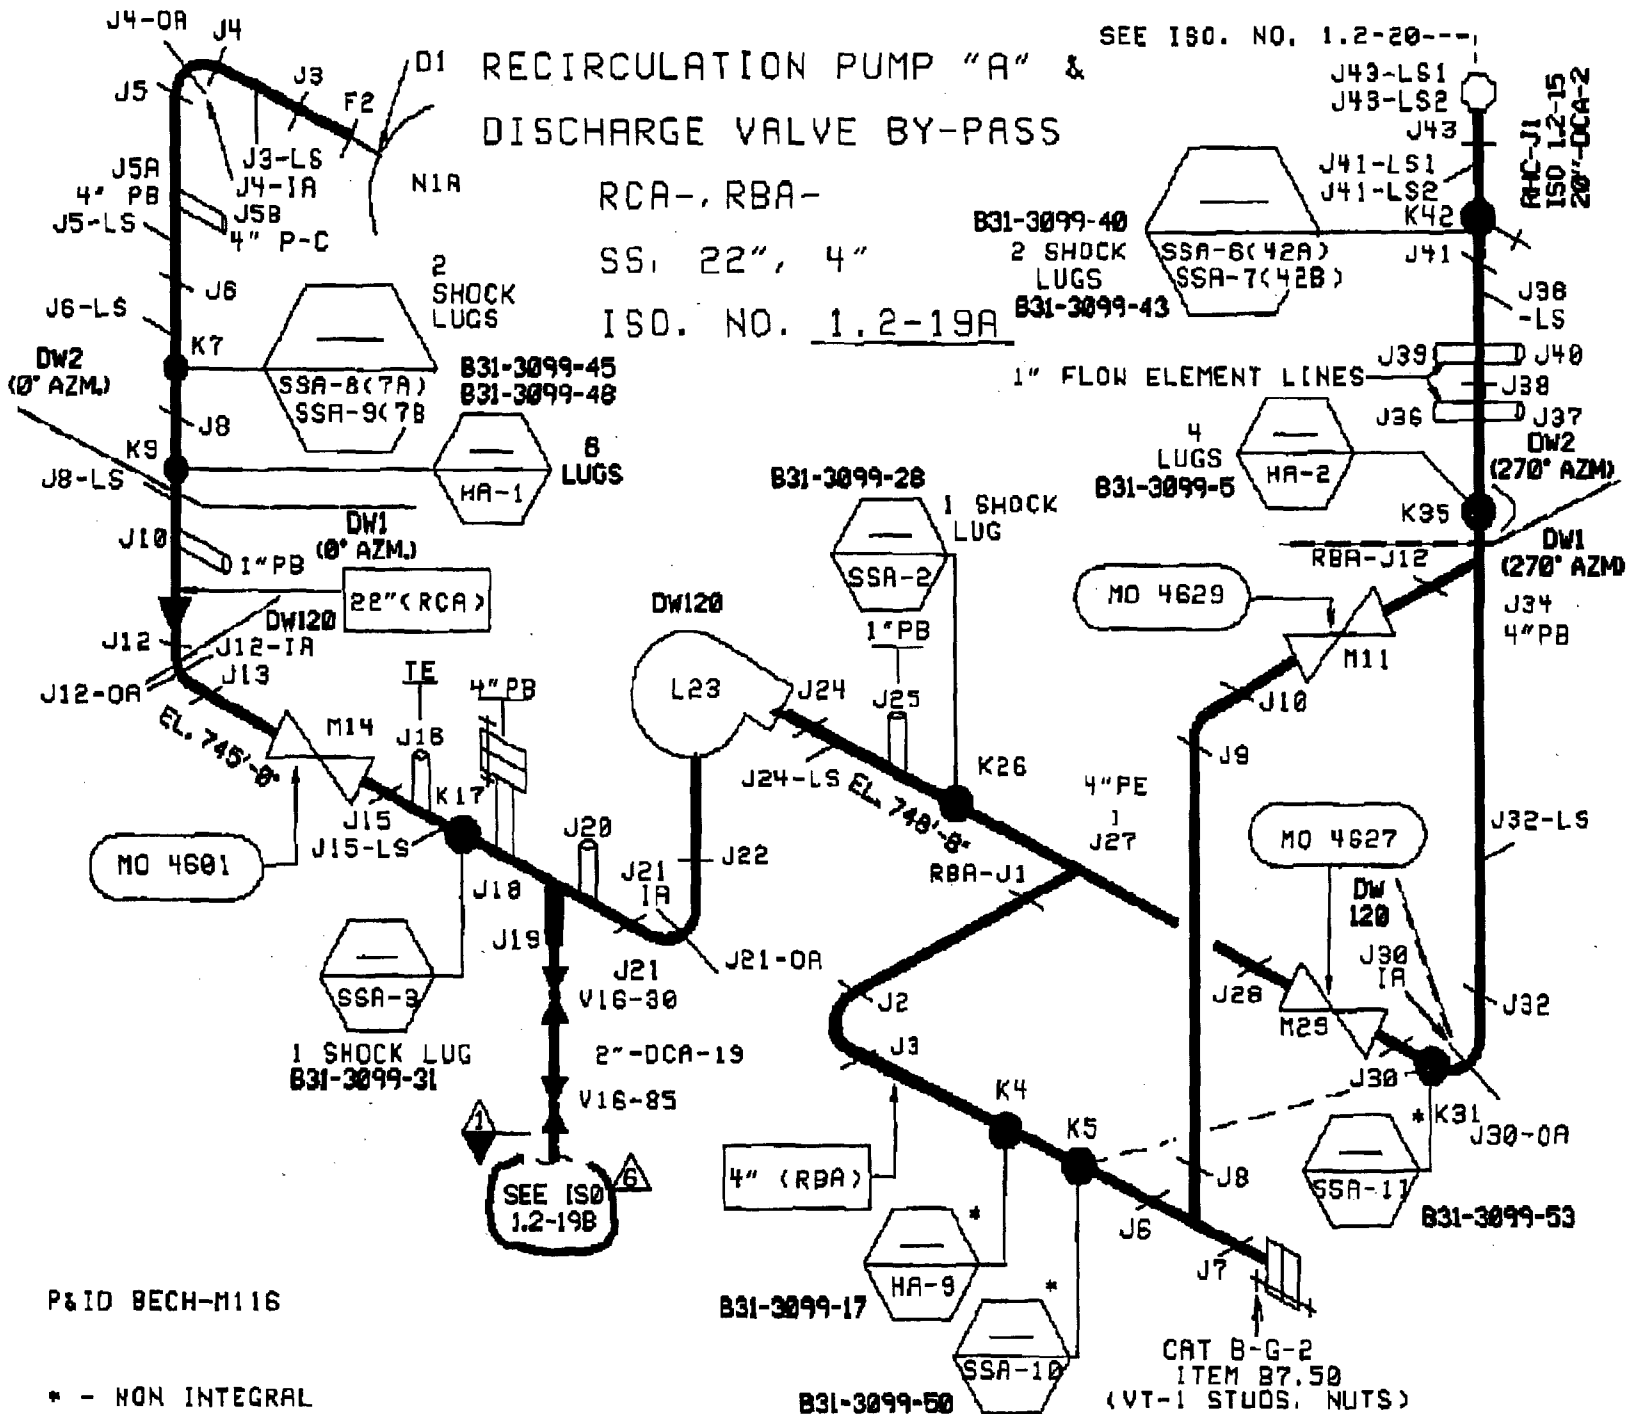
RECIRCULATION PUMP "A" &
DISCHARGE VALVE BY-PASS
RCA-, RBA-
SS, 22", 4"
ISO. NO. 1.2-19A

SEE ISO. NO. 1.2-20

J4-OA
J4
J5
J3
F2
D1
J3-LS
J4-IA
N1A
J5A
4" PB
J5B
4" P-C
J5-LS
J6
J6-LS
2 SHOCK LUGS
K7
DW2 (0° AZM.)
SSA-8(7A)
SSA-9(7B
B31-3099-45
B31-3099-48
J8
K9
HA-1
6 LUGS
J8-LS
DW1 (0° AZM.)
J10
1"PB
22"(RCA)
DW120
J12
J12-IA
J12-OA
J13
EL. 745'-8"
M14
TE
J16
4"PB
J15
J15-LS
K17
MO 4601
J18
SSA-3
1 SHOCK LUG
B31-3099-31
J19
J20
J21 IA
J22
J21
J21-OA
V16-30
2"-DCA-19
V16-85
1
SEE ISO 1.2-19B
6
DW120
L23
J24
J24-LS
J25
1"PB
SSA-2
1 SHOCK LUG
B31-3099-28
K26
EL. 748'-8"
4"PE
J27
RBA-J1
J2
J3
4" (RBA)
K4
K5
HA-9
*
B31-3099-17
SSA-10
*
B31-3099-50
J6
J7
J8
CAT B-G-2
ITEM B7.50
(VT-1 STUDS, NUTS)
J9
J10
M11
MO 4629
RBA-J12
J34
4"PB
DW1 (270° AZM)
K35
DW2 (270° AZM)
HA-2
4 LUGS
B31-3099-5
J36
J37
J38
J39
J40
1" FLOW ELEMENT LINES
J38 -LS
J41
2 SHOCK LUGS
SSA-6(42A)
SSA-7(42B)
B31-3099-40
B31-3099-43
K42
J41-LS1
J41-LS2
J43
J43-LS1
J43-LS2
RHC-J1
ISO 1.2-15
20"-DCA-2
J32-LS
MO 4627
DW 120
J30 IA
J28
M29
J32
J30
K31
*
J30-OA
SSA-11
B31-3099-53

P&ID BECH-M116

* - NON INTEGRAL